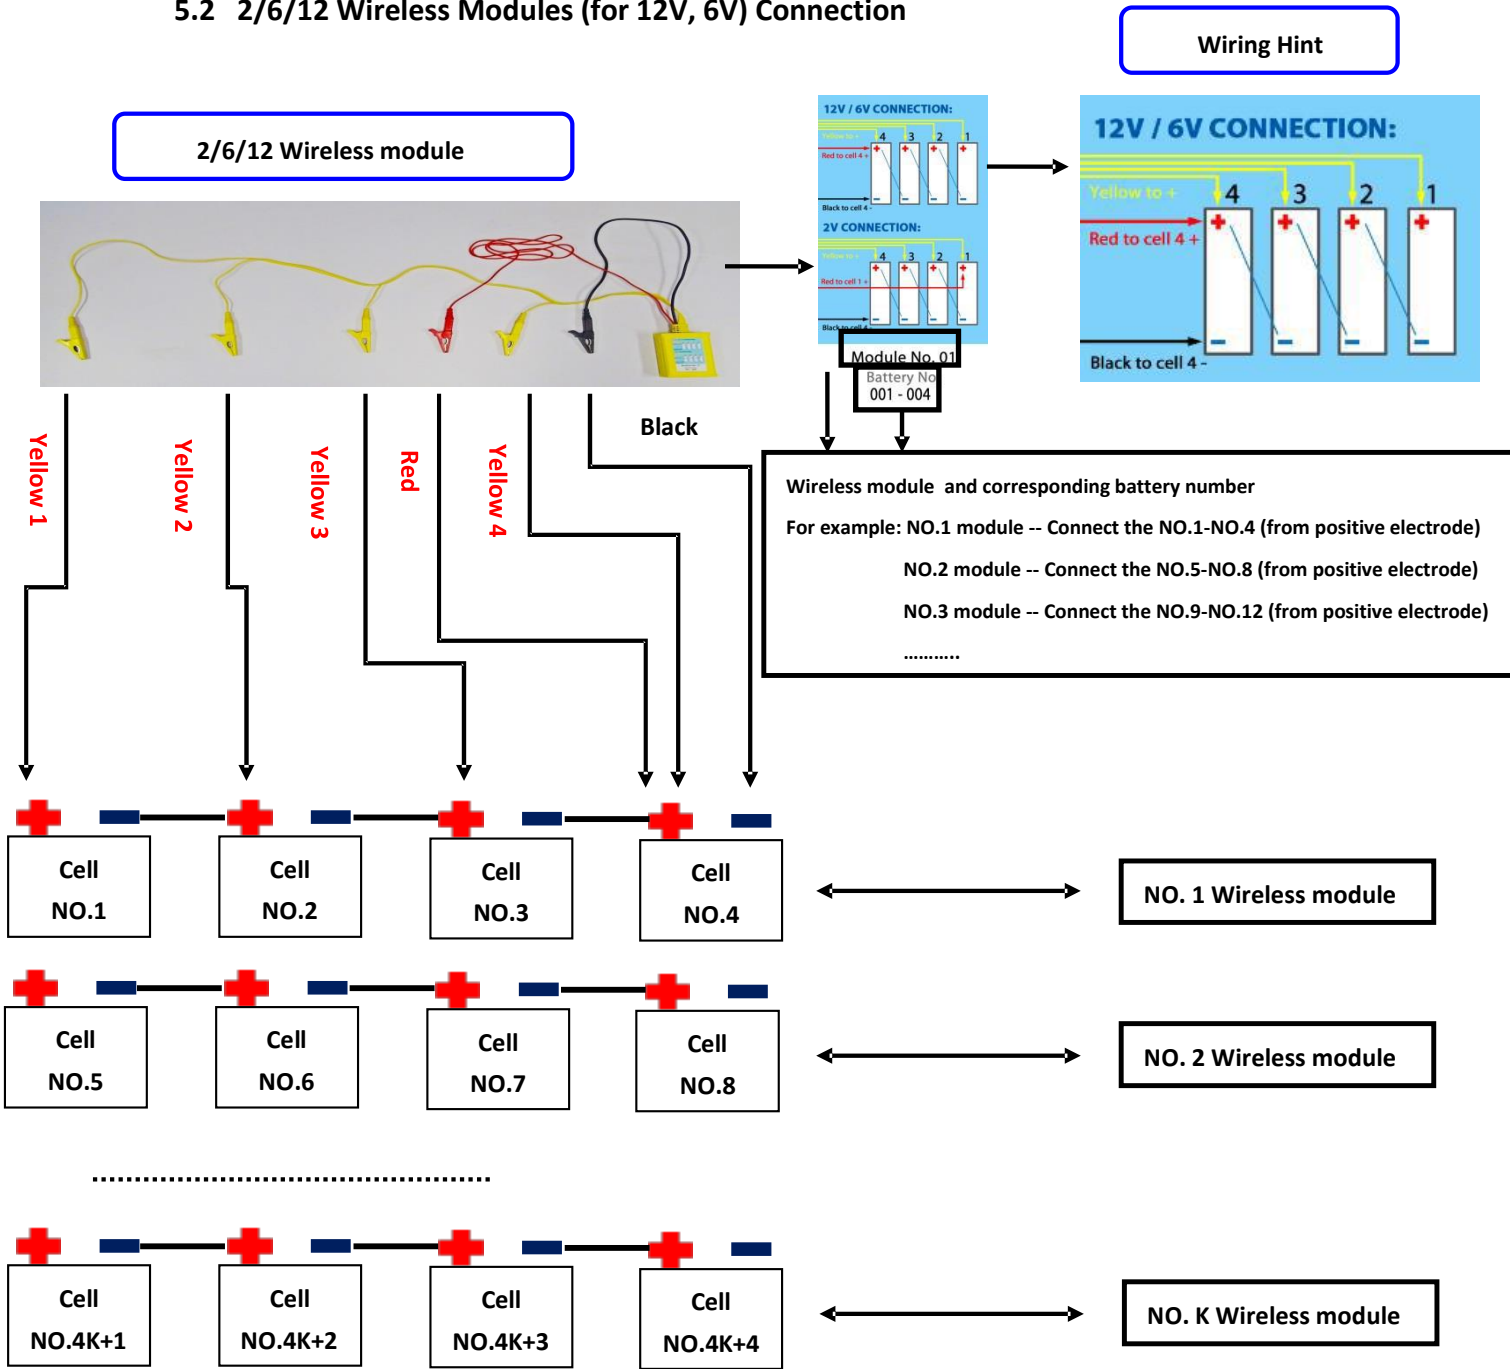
5.2 2/6/12 Wireless Modules (for 12V, 6V) Connection

Wiring Hint

2/6/12 Wireless module

12V / 6V CONNECTION:
Yellow to +
Red to cell 4 +
Black to cell 4 -
2V CONNECTION:
Yellow to +
Red to cell 1 +
Black to cell 4 -
4 3 2 1

Module No. 01
Battery No
001 - 004

12V / 6V CONNECTION:
Yellow to +
4 3 2 1
Red to cell 4 +
Black to cell 4 -

Yellow 1
Yellow 2
Yellow 3
Red
Yellow 4
Black

Wireless module and corresponding battery number
For example: NO.1 module -- Connect the NO.1-NO.4 (from positive electrode)
NO.2 module -- Connect the NO.5-NO.8 (from positive electrode)
NO.3 module -- Connect the NO.9-NO.12 (from positive electrode)
..........

Cell NO.1
Cell NO.2
Cell NO.3
Cell NO.4
NO. 1 Wireless module

Cell NO.5
Cell NO.6
Cell NO.7
Cell NO.8
NO. 2 Wireless module

..........................................

Cell NO.4K+1
Cell NO.4K+2
Cell NO.4K+3
Cell NO.4K+4
NO. K Wireless module